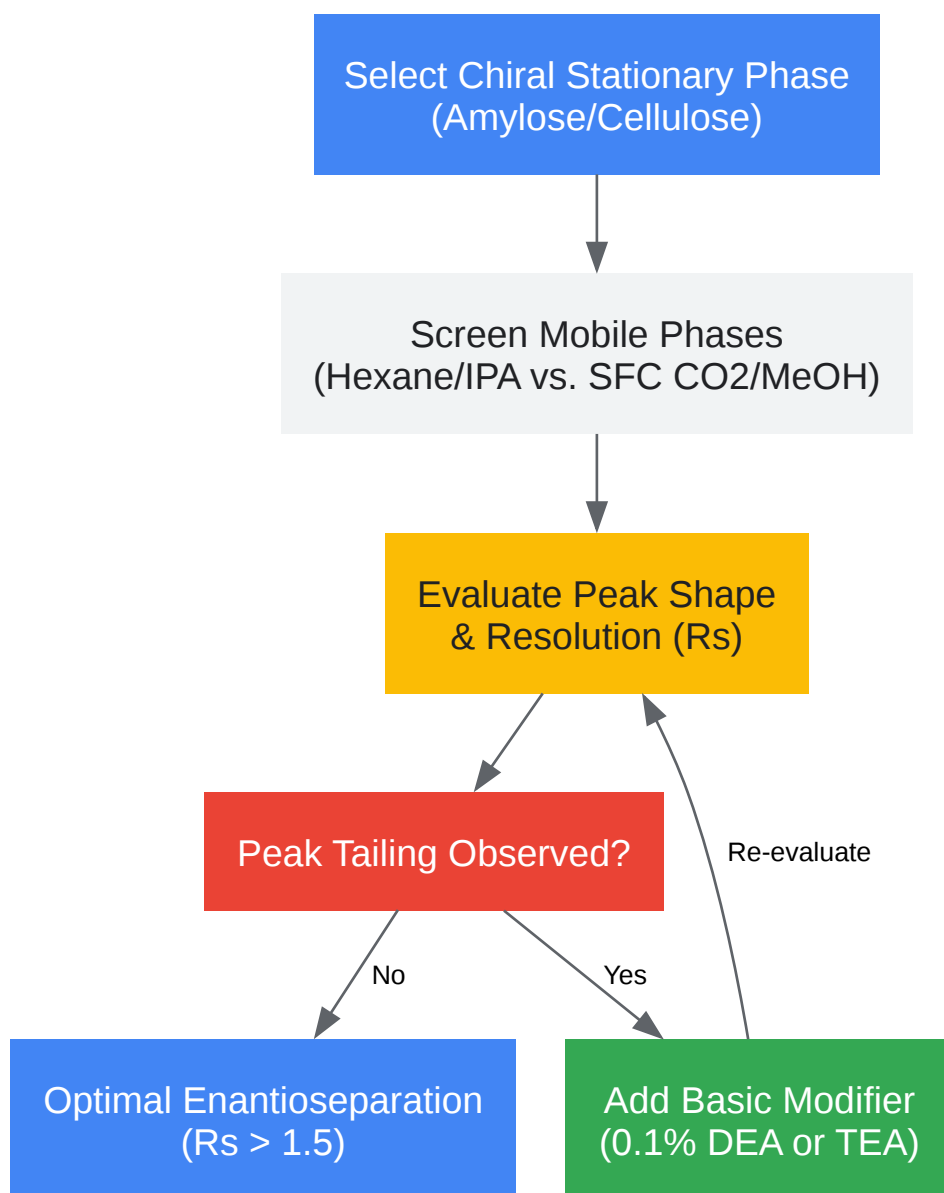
Select Chiral Stationary Phase
(Amylose/Cellulose)

Screen Mobile Phases
(Hexane/IPA vs. SFC CO2/MeOH)

Evaluate Peak Shape
& Resolution (Rs)

Peak Tailing Observed?

Re-evaluate

No

Yes

Optimal Enantioseparation
(Rs > 1.5)

Add Basic Modifier
(0.1% DEA or TEA)